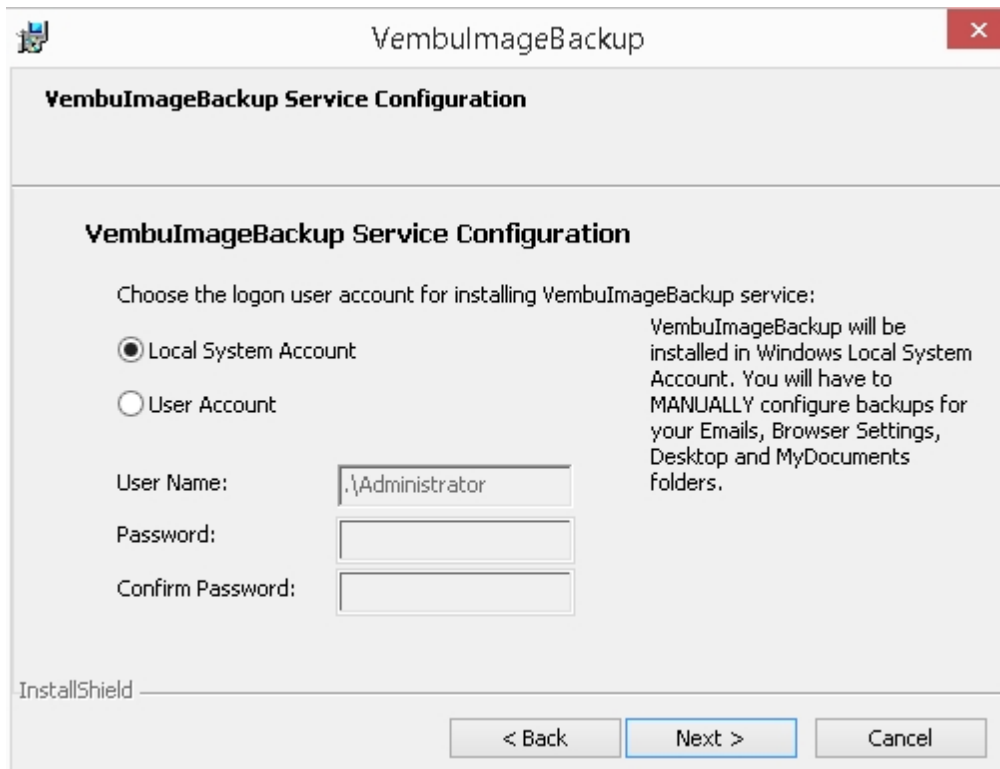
VembuImageBackup

VembuImageBackup Service Configuration

VembuImageBackup Service Configuration

Choose the logon user account for installing VembuImageBackup service:

Local System Account

User Account

VembuImageBackup will be installed in Windows Local System Account. You will have to MANUALLY configure backups for your Emails, Browser Settings, Desktop and MyDocuments folders.

User Name: .\Administrator

Password:

Confirm Password:

InstallShield

< Back
Next >
Cancel